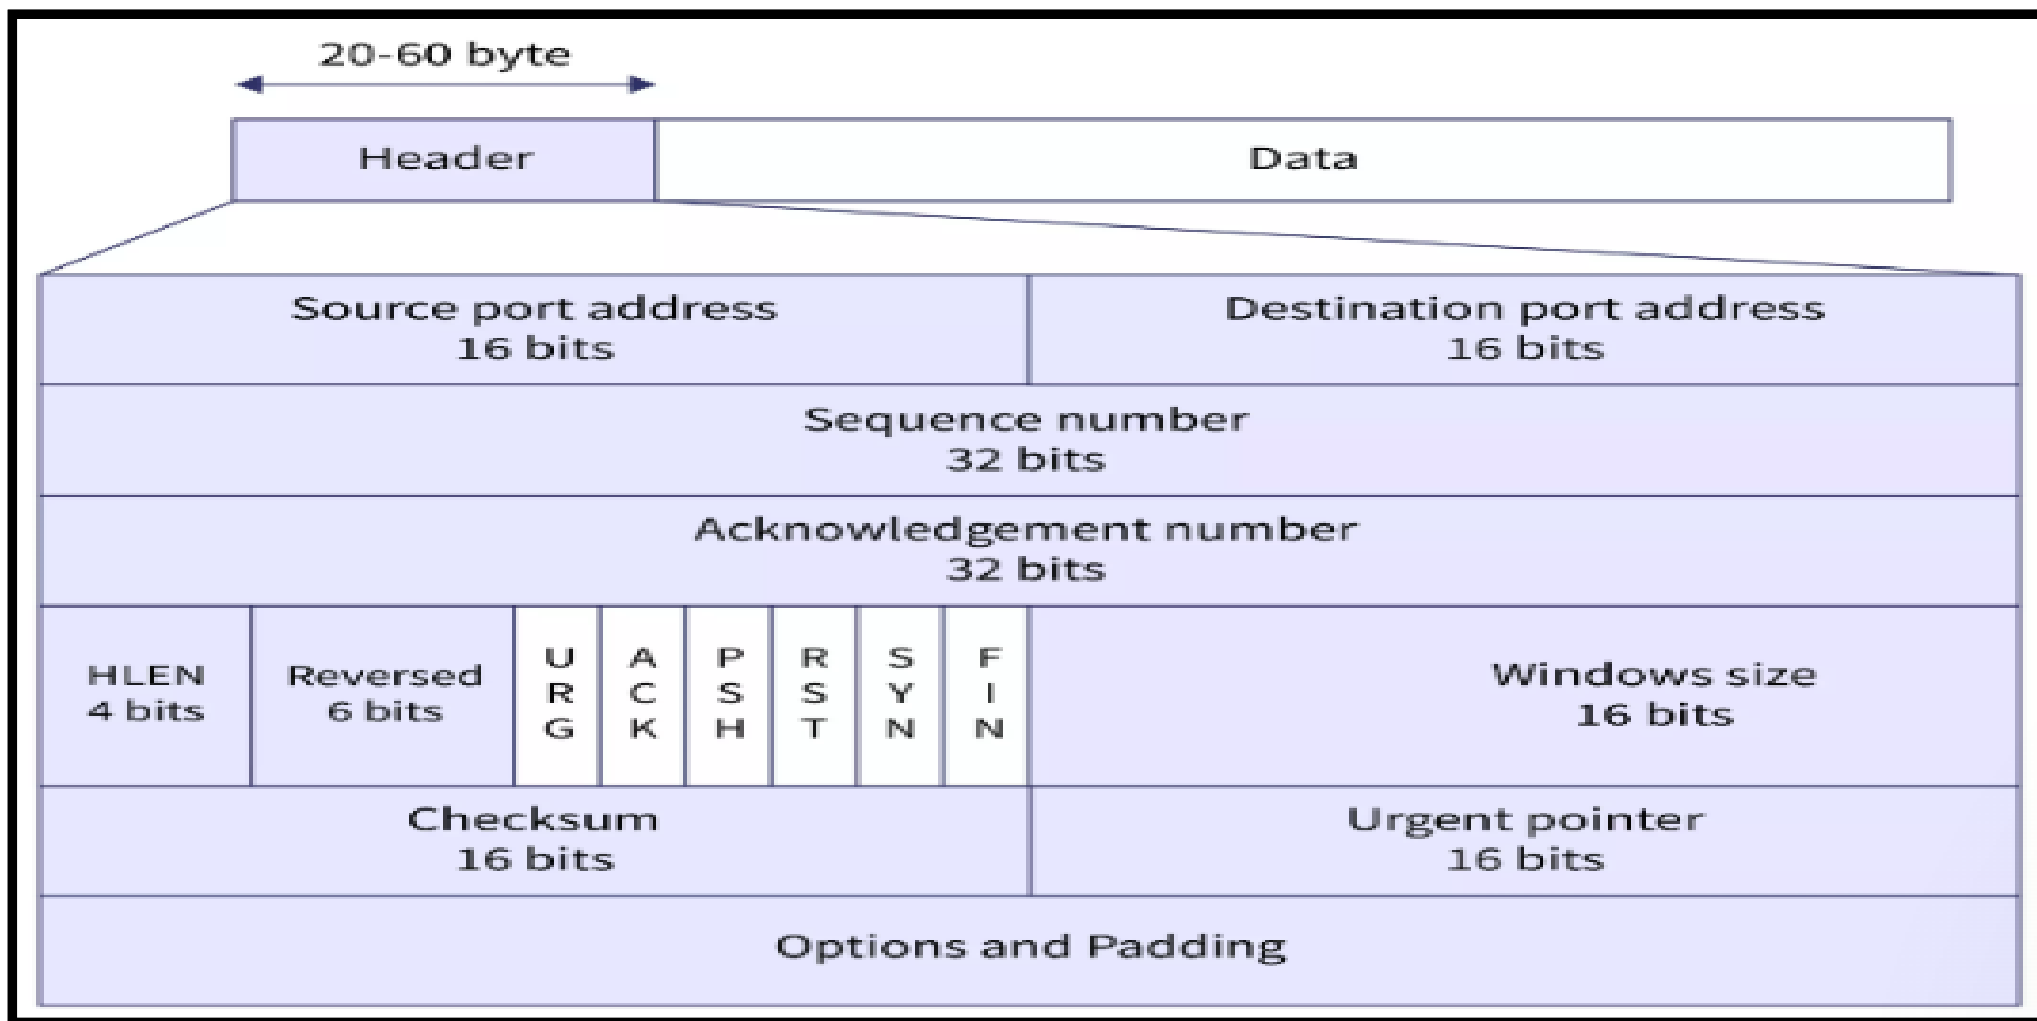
20-60 byte

| Header | Data |
|---|---|

| Source port address 16 bits | Destination port address 16 bits |
|---|---|

Sequence number
32 bits

Acknowledgement number
32 bits

| HLEN 4 bits | Reversed 6 bits | URG | ACK | PSH | RST | SYN | FIN | Windows size 16 bits |
|---|---|---|---|---|---|---|---|---|

| Checksum 16 bits | Urgent pointer 16 bits |
|---|---|

Options and Padding